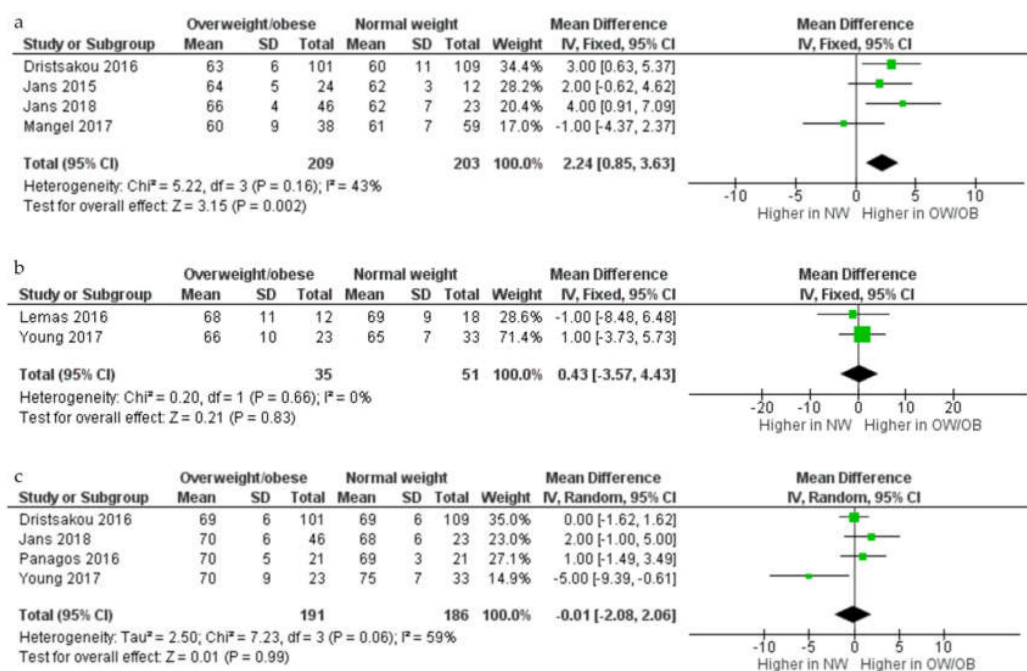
a

| Study or Subgroup | Overweight/obese Mean | SD | Total | Normal weight Mean | SD | Total | Weight | Mean Difference IV, Fixed, 95% CI |
|---|---|---|---|---|---|---|---|---|
| Dristsakou 2016 | 63 | 6 | 101 | 60 | 11 | 109 | 34.4% | 3.00 [0.63, 5.37] |
| Jans 2015 | 64 | 5 | 24 | 62 | 3 | 12 | 28.2% | 2.00 [-0.62, 4.62] |
| Jans 2018 | 66 | 4 | 46 | 62 | 7 | 23 | 20.4% | 4.00 [0.91, 7.09] |
| Mangel 2017 | 60 | 9 | 38 | 61 | 7 | 59 | 17.0% | -1.00 [-4.37, 2.37] |
| Total (95% CI) | | | 209 | | | 203 | 100.0% | 2.24 [0.85, 3.63] |

Heterogeneity: Chi² = 5.22, df = 3 (P = 0.16); I² = 43%
Test for overall effect: Z = 3.15 (P = 0.002)

Mean Difference
IV, Fixed, 95% CI
-10 -5 0 5 10
Higher in NW Higher in OW/OB

b

| Study or Subgroup | Overweight/obese Mean | SD | Total | Normal weight Mean | SD | Total | Weight | Mean Difference IV, Fixed, 95% CI |
|---|---|---|---|---|---|---|---|---|
| Lemas 2016 | 68 | 11 | 12 | 69 | 9 | 18 | 28.6% | -1.00 [-8.48, 6.48] |
| Young 2017 | 66 | 10 | 23 | 65 | 7 | 33 | 71.4% | 1.00 [-3.73, 5.73] |
| Total (95% CI) | | | 35 | | | 51 | 100.0% | 0.43 [-3.57, 4.43] |

Heterogeneity: Chi² = 0.20, df = 1 (P = 0.66); I² = 0%
Test for overall effect: Z = 0.21 (P = 0.83)

Mean Difference
IV, Fixed, 95% CI
-20 -10 0 10 20
Higher in NW Higher in OW/OB

c

| Study or Subgroup | Overweight/obese Mean | SD | Total | Normal weight Mean | SD | Total | Weight | Mean Difference IV, Random, 95% CI |
|---|---|---|---|---|---|---|---|---|
| Dristsakou 2016 | 69 | 6 | 101 | 69 | 6 | 109 | 35.0% | 0.00 [-1.62, 1.62] |
| Jans 2018 | 70 | 6 | 46 | 68 | 6 | 23 | 23.0% | 2.00 [-1.00, 5.00] |
| Panagos 2016 | 70 | 5 | 21 | 69 | 3 | 21 | 27.1% | 1.00 [-1.49, 3.49] |
| Young 2017 | 70 | 9 | 23 | 75 | 7 | 33 | 14.9% | -5.00 [-9.39, -0.61] |
| Total (95% CI) | | | 191 | | | 186 | 100.0% | -0.01 [-2.08, 2.06] |

Heterogeneity: Tau² = 2.50; Chi² = 7.23, df = 3 (P = 0.06); I² = 59%
Test for overall effect: Z = 0.01 (P = 0.99)

Mean Difference
IV, Random, 95% CI
-10 -5 0 5 10
Higher in NW Higher in OW/OB